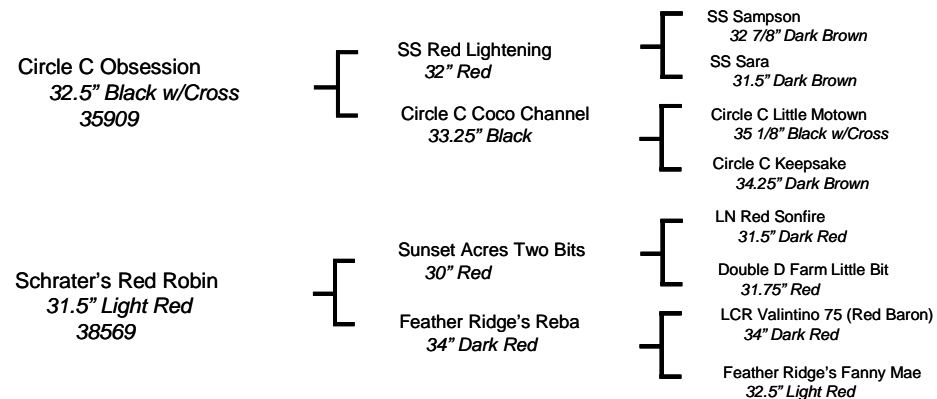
Circle C Obsession
32.5" Black w/Cross
35909

SS Red Lightening
32" Red

Circle C Coco Channel
33.25" Black

SS Sampson
32 7/8" Dark Brown

SS Sara
31.5" Dark Brown

Circle C Little Motown
35 1/8" Black w/Cross

Circle C Keepsake
34.25" Dark Brown

Schrater's Red Robin
31.5" Light Red
38569

Sunset Acres Two Bits
30" Red

Feather Ridge's Reba
34" Dark Red

LN Red Sonfire
31.5" Dark Red

Double D Farm Little Bit
31.75" Red

LCR Valintino 75 (Red Baron)
34" Dark Red

Feather Ridge's Fanny Mae
32.5" Light Red